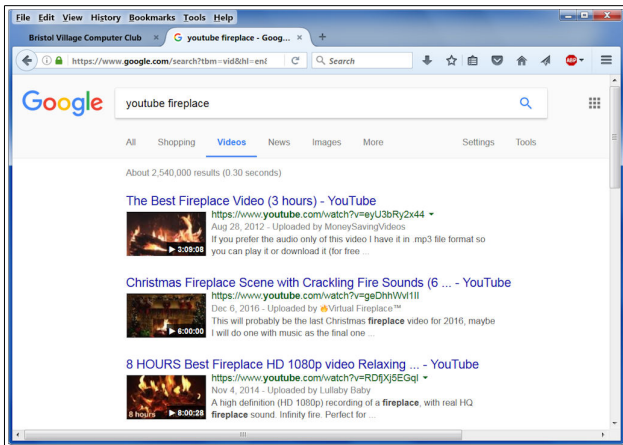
File Edit View History Bookmarks Tools Help

Bristol Village Computer Club ×

youtube fireplace - Goog... ×

+

https://www.google.com/search?tbm=vid&hl=en&

Search

Google

youtube fireplace

All Shopping Videos News Images More Settings Tools

About 2,540,000 results (0.30 seconds)

The Best Fireplace Video (3 hours) - YouTube
https://www.youtube.com/watch?v=eyU3bRy2x44
Aug 28, 2012 - Uploaded by MoneySavingVideos
If you prefer the audio only of this video I have it in .mp3 file format so you can play it or download it (for free ...
▶ 3:09:08

Christmas Fireplace Scene with Crackling Fire Sounds (6 ... - YouTube
https://www.youtube.com/watch?v=geDhhWvI1lI
Dec 6, 2016 - Uploaded by Virtual Fireplace™
This will probably be the last Christmas fireplace video for 2016, maybe I will do one with music as the final one ...
▶ 6:00:00

8 HOURS Best Fireplace HD 1080p video Relaxing ... - YouTube
https://www.youtube.com/watch?v=RDfjXj5EGqI
Nov 4, 2014 - Uploaded by Lullaby Baby
A high definition (HD 1080p) recording of a fireplace, with real HQ fireplace sound. Infinity fire. Perfect for ...
8 hours ▶ 8:00:28